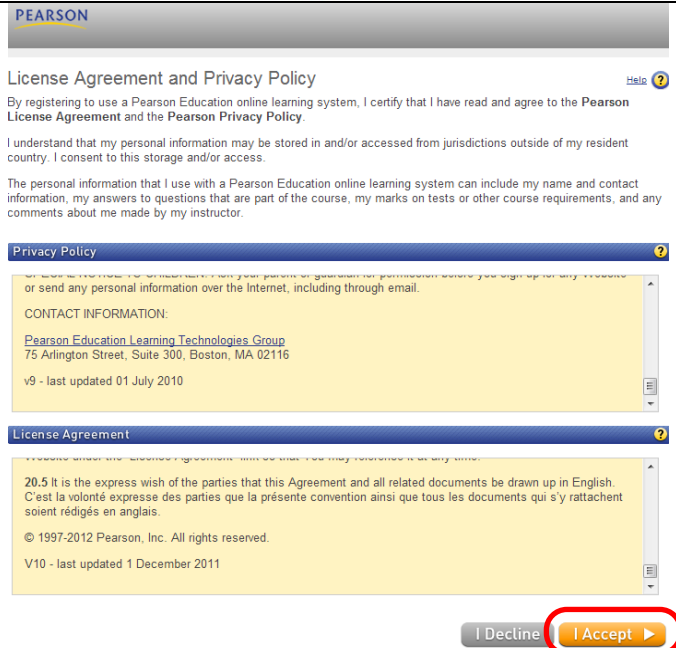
PEARSON

License Agreement and Privacy Policy

Help ?

By registering to use a Pearson Education online learning system, I certify that I have read and agree to the **Pearson License Agreement** and the **Pearson Privacy Policy**.

I understand that my personal information may be stored in and/or accessed from jurisdictions outside of my resident country. I consent to this storage and/or access.

The personal information that I use with a Pearson Education online learning system can include my name and contact information, my answers to questions that are part of the course, my marks on tests or other course requirements, and any comments about me made by my instructor.

Privacy Policy

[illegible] or send any personal information over the Internet, including through email.

CONTACT INFORMATION:

Pearson Education Learning Technologies Group
75 Arlington Street, Suite 300, Boston, MA 02116

v9 - last updated 01 July 2010

License Agreement

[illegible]

**20.5** It is the express wish of the parties that this Agreement and all related documents be drawn up in English. C'est la volonté expresse des parties que la présente convention ainsi que tous les documents qui s'y rattachent soient rédigés en anglais.

© 1997-2012 Pearson, Inc. All rights reserved.

V10 - last updated 1 December 2011

I Decline

I Accept ▶